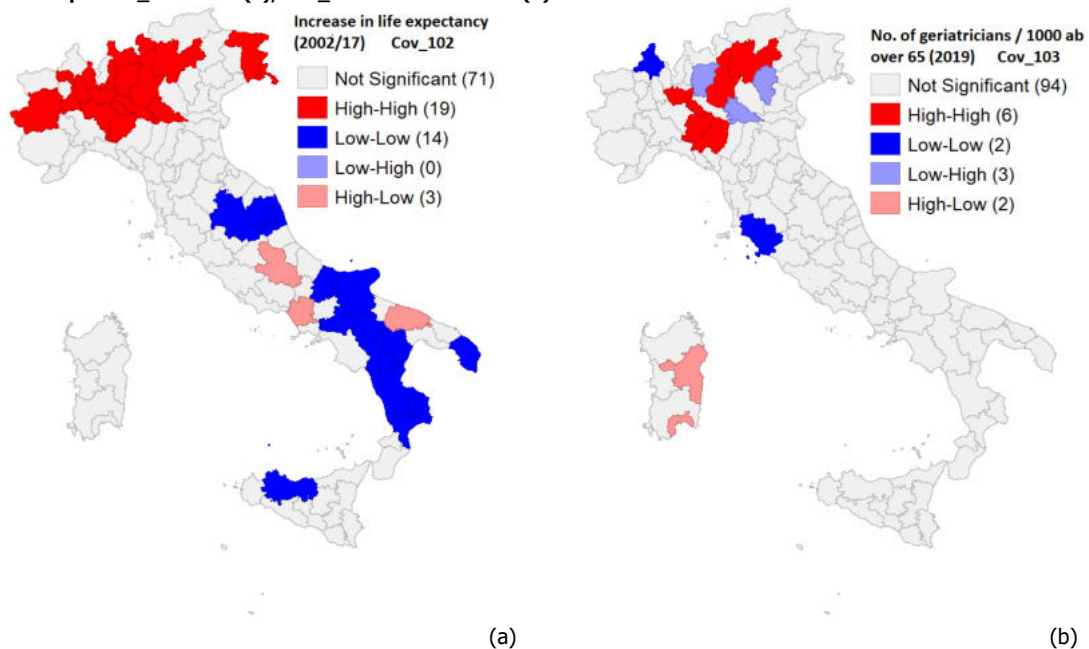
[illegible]

Increase in life expectancy (2002/17) Cov_102

Not Significant (71)
High-High (19)
Low-Low (14)
Low-High (0)
High-Low (3)

No. of geriatricians / 1000 ab over 65 (2019) Cov_103

Not Significant (94)
High-High (6)
Low-Low (2)
Low-High (3)
High-Low (2)

(a)

(b)